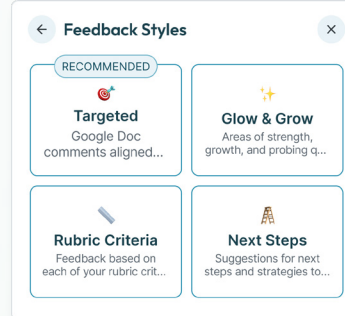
← Feedback Styles ×

RECOMMENDED
🎯
Targeted
Google Doc comments aligned...

✨
Glow & Grow
Areas of strength, growth, and probing q...

📏
Rubric Criteria
Feedback based on each of your rubric crit...

🪜
Next Steps
Suggestions for next steps and strategies to...